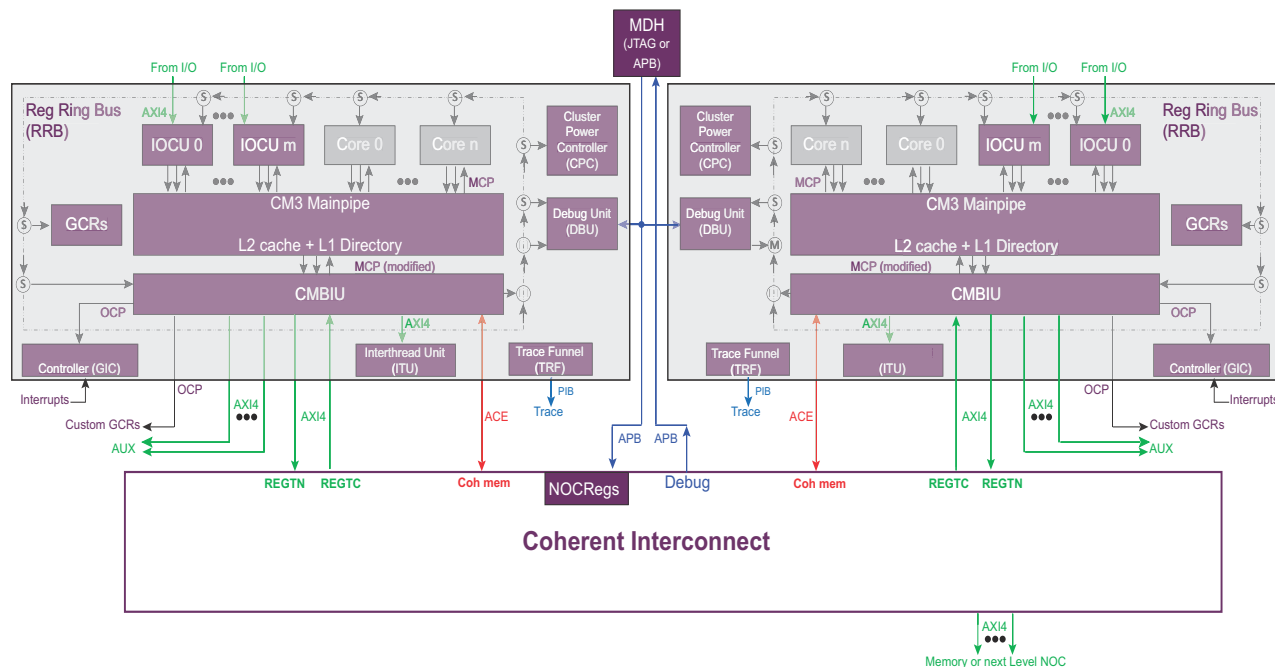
MDH
(JTAG or APB)

From I/O
From I/O
Reg Ring Bus
(RRB)
AXI4
S
S
S
S
IOCU 0
IOCU m
Core 0
Core n
Cluster Power Controller (CPC)
MCP
CM3 Mainpipe
L2 cache + L1 Directory
GCRs
Debug Unit (DBU)
MCP (modified)
CMBIU
OCP
AXI4
Controller (GIC)
Interthread Unit (ITU)
Trace Funnel (TRF)
PIB
Trace
Interrupts
OCP
Custom GCRs
AXI4
AUX
AXI4
REGTN
REGTC
ACE
Coh mem
APB
APB

From I/O
From I/O
Reg Ring Bus
(RRB)
AXI4
Cluster Power Controller (CPC)
Core n
Core 0
IOCU m
IOCU 0
MCP
Debug Unit (DBU)
M
CM3 Mainpipe
L2 cache + L1 Directory
GCRs
MCP (modified)
CMBIU
AXI4
OCP
Trace Funnel (TRF)
PIB
Trace
(ITU)
Controller (GIC)
Interrupts
OCP
Custom GCRs
AXI4
AUX
ACE
Coh mem
AXI4
REGTC
REGTN

NOCRegs
Debug
Coherent Interconnect
AXI4
Memory or next Level NOC